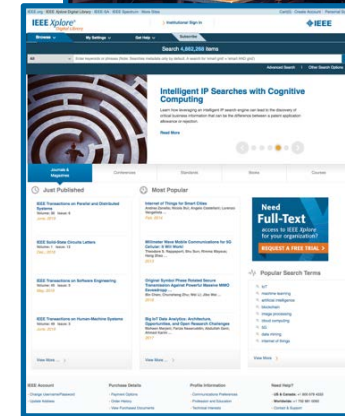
IEEE Xplore Digital Library

Institutional Sign In

IEEE

Browse

My Settings

Get Help

Subscribe

Search 4,663,288 items

All

Advanced Search

Other Search Options

Intelligent IP Searches with Cognitive Computing

Learn how leveraging an intelligent IP search engine can lead to the discovery of critical business information that can be the difference between a patent application allowance or rejection.

Read More

Journals & Magazines

Conferences

Standards

Books

Courses

Just Published

IEEE Transactions on Parallel and Distributed Systems

IEEE Solid-State Circuits Letters

IEEE Transactions on Software Engineering

IEEE Transactions on Human-Machine Systems

View More

Most Popular

Internet of Things for Smart Cities

Millimeter Wave Mobile Communications for 5G Cellular: It Will Work!

Origami Symbol Phase Rotated Secure Transmission Against Powerful Massive MIMO Eavesdropper

Big IoT Data Analytics: Architecture, Opportunities, and Open Research Challenges

View More

Need Full-Text access to IEEE Xplore for your organization?

REQUEST A FREE TRIAL

Popular Search Terms

IoT

machine learning

artificial intelligence

blockchain

image processing

cloud computing

5G

data mining

internet of things

View More

IEEE Account

Purchase Details

Profile Information

Need Help?